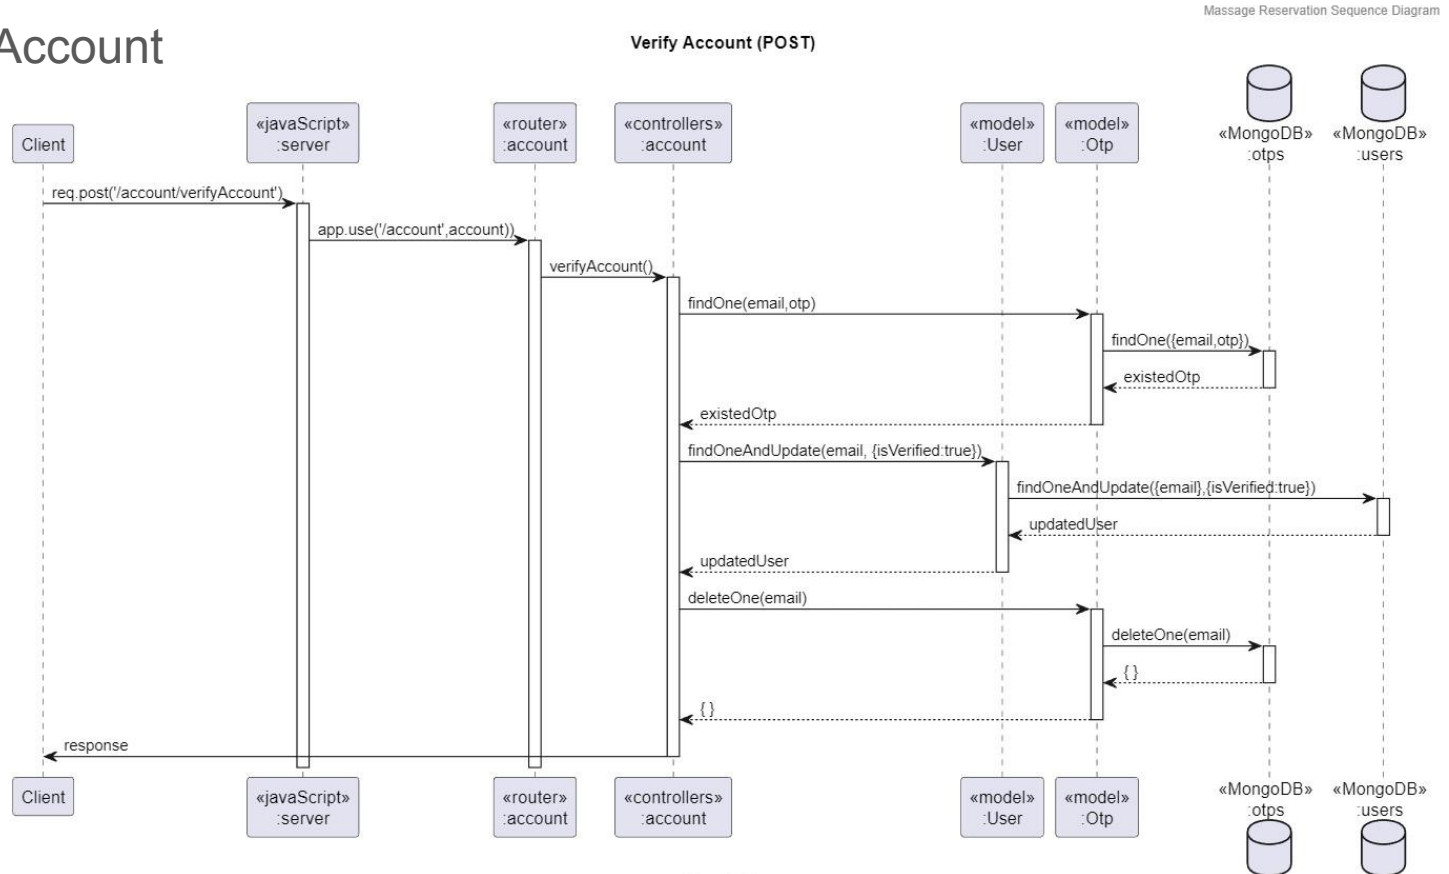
Massage Reservation Sequence Diagram

Account

Verify Account (POST)

Client

«javaScript» :server

«router» :account

«controllers» :account

«model» :User

«model» :Otp

«MongoDB» :otps

«MongoDB» :users

req.post('/account/verifyAccount')

app.use('/account',account))

verifyAccount()

findOne(email,otp)

findOne({email,otp})

existedOtp

existedOtp

findOneAndUpdate(email, {isVerified:true})

findOneAndUpdate({email},{isVerified:true})

updatedUser

updatedUser

deleteOne(email)

deleteOne(email)

{}

{}

response

Client

«javaScript» :server

«router» :account

«controllers» :account

«model» :User

«model» :Otp

«MongoDB» :otps

«MongoDB» :users